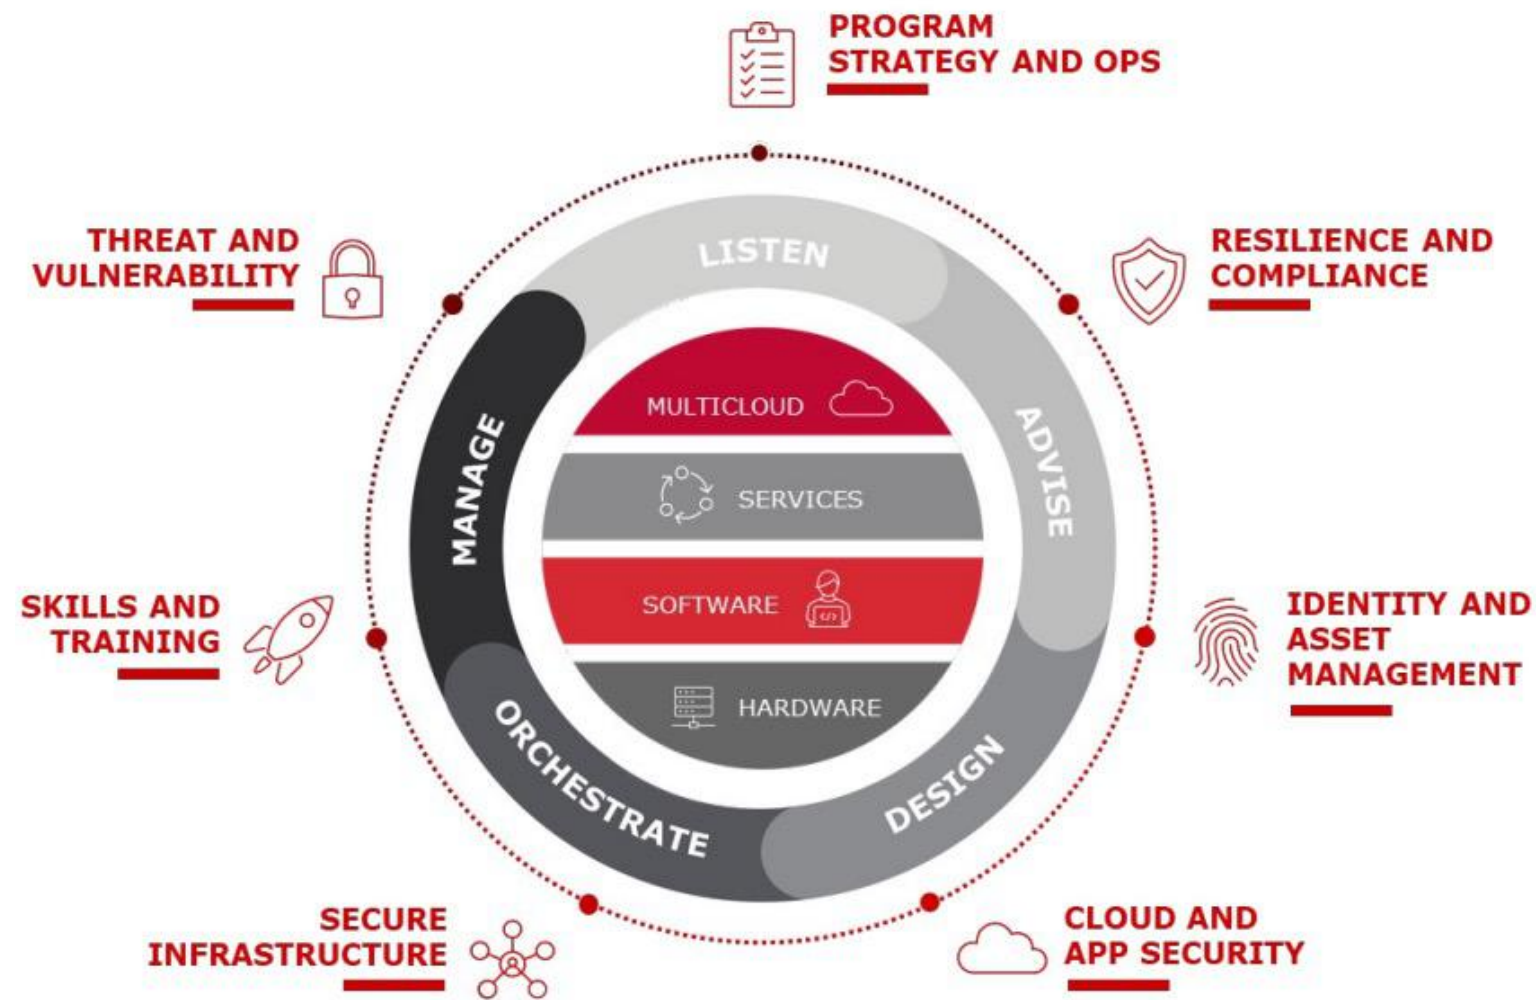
PROGRAM STRATEGY AND OPS

THREAT AND VULNERABILITY

RESILIENCE AND COMPLIANCE

LISTEN

ADVISE

DESIGN

ORCHESTRATE

MANAGE

MULTICLOUD

SERVICES

SOFTWARE

HARDWARE

SKILLS AND TRAINING

IDENTITY AND ASSET MANAGEMENT

SECURE INFRASTRUCTURE

CLOUD AND APP SECURITY